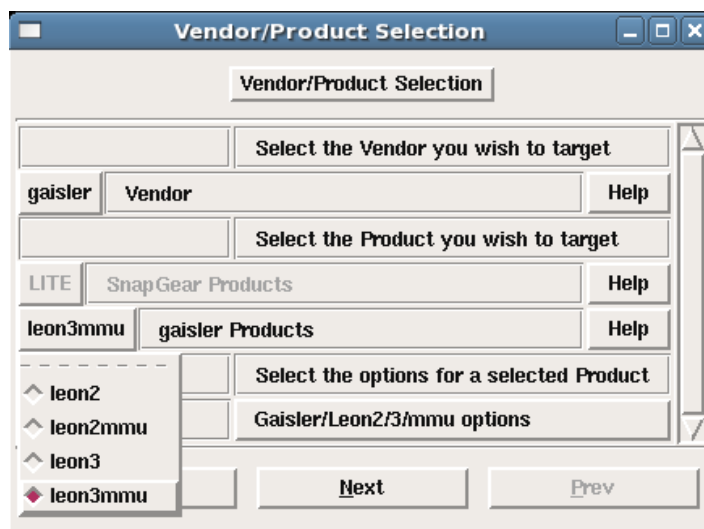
Vendor/Product Selection

Vendor/Product Selection

Select the Vendor you wish to target

gaisler Vendor Help

Select the Product you wish to target

LITE SnapGear Products Help

leon3mmu gaisler Products Help

Select the options for a selected Product

Gaisler/Leon2/3/mmu options

leon2
leon2mmu
leon3
leon3mmu

Next

Prev